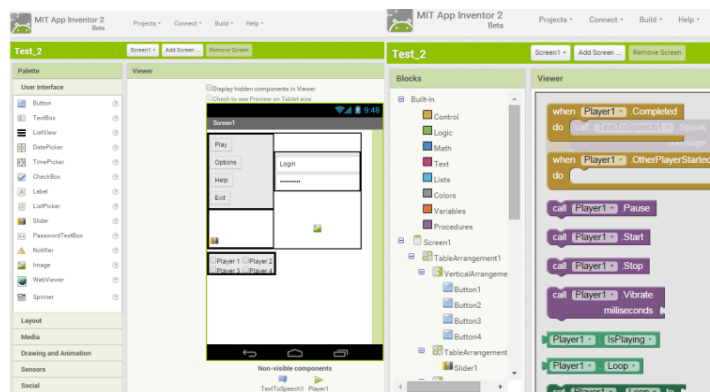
MIT App Inventor 2 Beta

Projects ▾ Connect ▾ Build ▾ Help ▾

Test_2

Screen1 ▾ Add Screen ... Remove Screen

Palette

User Interface

Button
TextBox
ListView
DatePicker
TimePicker
CheckBox
Label
ListPicker
Slider
PasswordTextBox
Notifier
Image
WebViewer
Spinner

Layout
Media
Drawing and Animation
Sensors
Social

Viewer

Display hidden components in Viewer
Check to see Preview on Tablet size.

9:48

Screen1

Play
Options
Help
Exit

Login

Player 1 Player 2 Player 3 Player 4

Non-visible components

TextToSpeech1 Player1

MIT App Inventor 2 Beta

Projects ▾ Connect ▾ Build ▾ Help ▾

Test_2

Screen1 ▾ Add Screen ... Remove Screen

Blocks

Built-in
Control
Logic
Math
Text
Lists
Colors
Variables
Procedures
Screen1
TableArrangement1
VerticalArrangeme
Button1
Button2
Button3
Button4
TableArrangement
Slider1

Viewer

when Player1 ▾ Completed
do call TextToSpeech1 ▾ .Speak
message

when Player1 ▾ .OtherPlayerStarted
do

call Player1 ▾ .Pause
call Player1 ▾ .Start
call Player1 ▾ .Stop
call Player1 ▾ .Vibrate
milliseconds

Player1 ▾ . IsPlaying ▾
Player1 ▾ . Loop ▾
set Player1 ▾ . Loop ▾ to